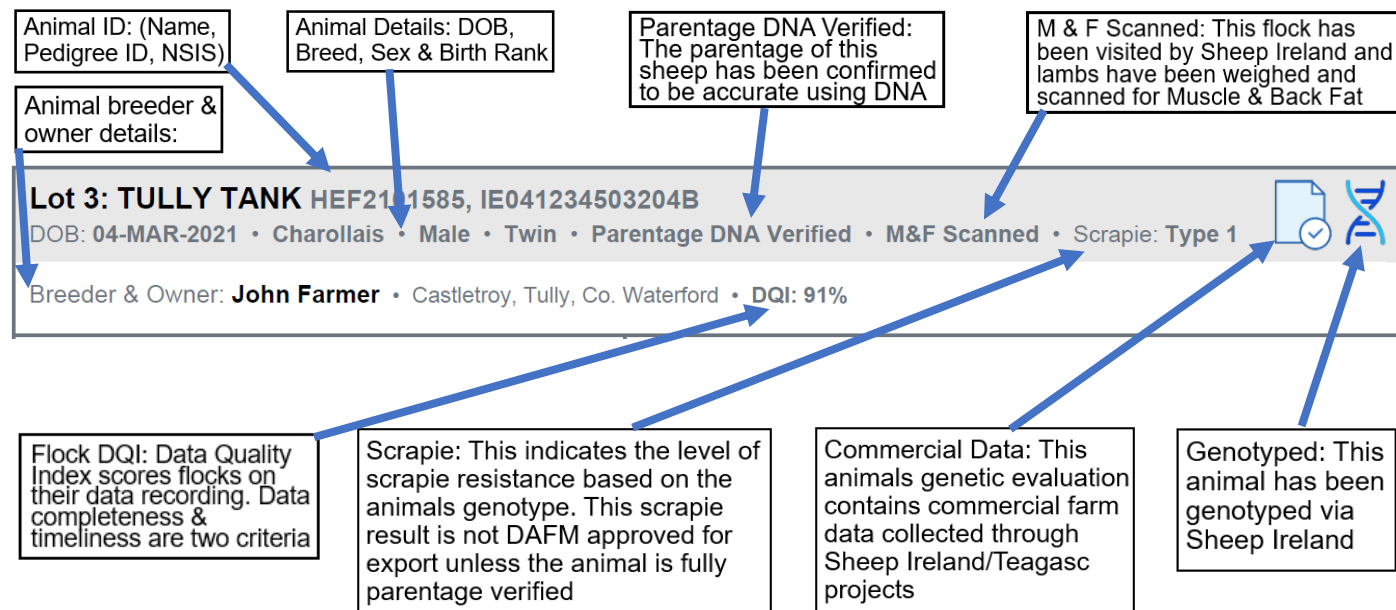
Animal ID: (Name, Pedigree ID, NSIS)

Animal Details: DOB, Breed, Sex & Birth Rank

Parentage DNA Verified: The parentage of this sheep has been confirmed to be accurate using DNA

M & F Scanned: This flock has been visited by Sheep Ireland and lambs have been weighed and scanned for Muscle & Back Fat

Animal breeder & owner details:

Lot 3: TULLY TANK HEF21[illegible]1585, IE041234503204B

DOB: 04-MAR-2021 • Charollais • Male • Twin • Parentage DNA Verified • M&F Scanned • Scrapie: Type 1

Breeder & Owner: John Farmer • Castletroy, Tully, Co. Waterford • DQI: 91%

Flock DQI: Data Quality Index scores flocks on their data recording. Data completeness & timeliness are two criteria

Scrapie: This indicates the level of scrapie resistance based on the animals genotype. This scrapie result is not DAFM approved for export unless the animal is fully parentage verified

Commercial Data: This animals genetic evaluation contains commercial farm data collected through Sheep Ireland/Teagasc projects

Genotyped: This animal has been genotyped via Sheep Ireland